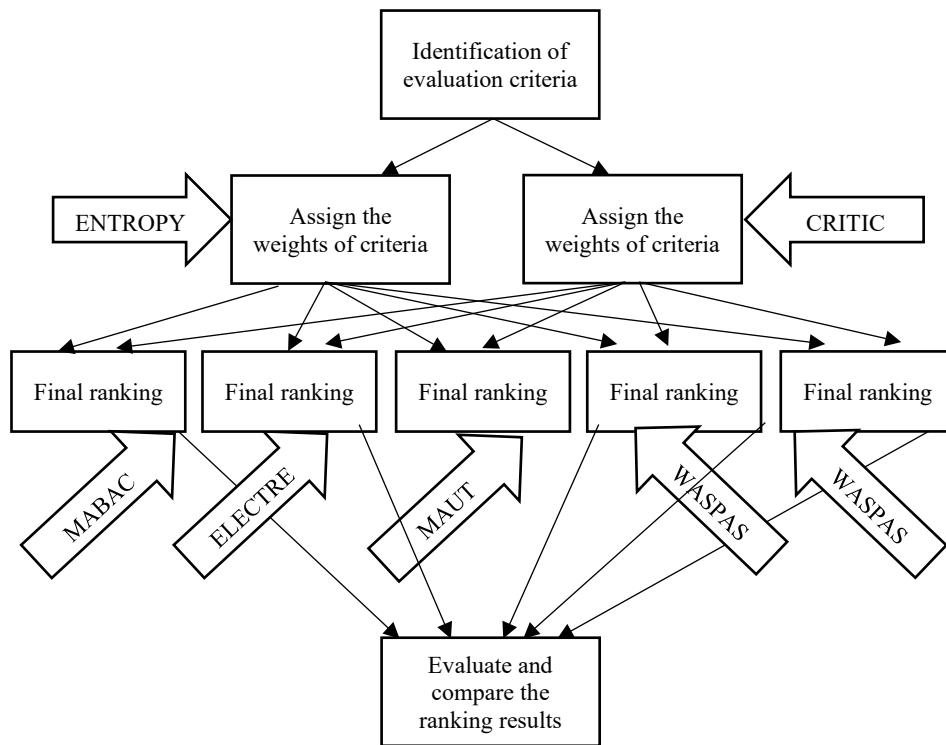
Identification of evaluation criteria

ENTROPY

Assign the weights of criteria

Assign the weights of criteria

CRITIC

Final ranking

Final ranking

Final ranking

Final ranking

Final ranking

MABAC

ELECTRE

MAUT

WASPAS

WASPAS

Evaluate and compare the ranking results